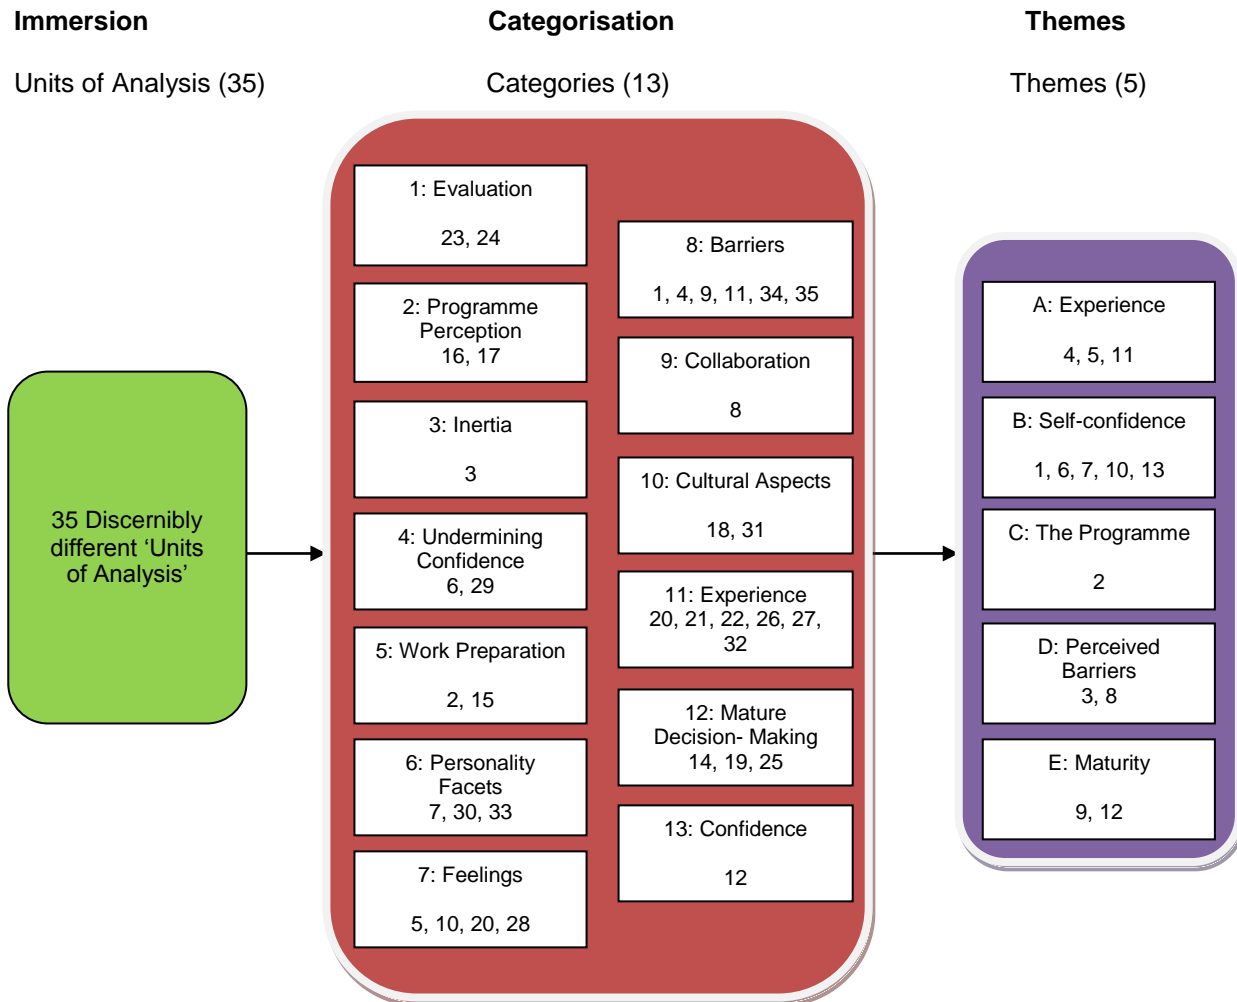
Immersion

Units of Analysis (35)

Categorisation

Categories (13)

Themes

Themes (5)

35 Discernibly different ‘Units of Analysis’

1: Evaluation

23, 24

2: Programme Perception
16, 17

3: Inertia

3

4: Undermining Confidence
6, 29

5: Work Preparation

2, 15

6: Personality Facets
7, 30, 33

7: Feelings

5, 10, 20, 28

8: Barriers

1, 4, 9, 11, 34, 35

9: Collaboration

8

10: Cultural Aspects

18, 31

11: Experience
20, 21, 22, 26, 27, 32

12: Mature Decision- Making
14, 19, 25

13: Confidence

12

A: Experience

4, 5, 11

B: Self-confidence

1, 6, 7, 10, 13

C: The Programme

2

D: Perceived Barriers
3, 8

E: Maturity

9, 12